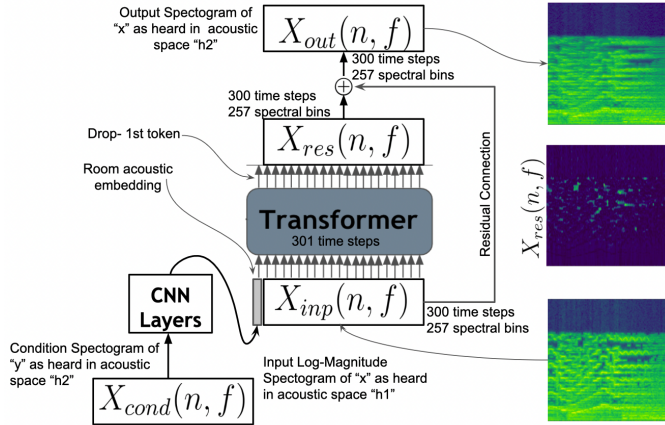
Output Spectogram of "x" as heard in acoustic space "h2"

$X_{out}(n, f)$

300 time steps
257 spectral bins

300 time steps
257 spectral bins

Drop- 1st token

$X_{res}(n, f)$

Room acoustic embedding

Transformer
301 time steps

Residual Connection

$X_{res}(n, f)$

CNN Layers

$X_{inp}(n, f)$

300 time steps
257 spectral bins

Condition Spectogram of "y" as heard in acoustic space "h2"

$X_{cond}(n, f)$

Input Log-Magnitude Spectogram of "x" as heard in acoustic space "h1"